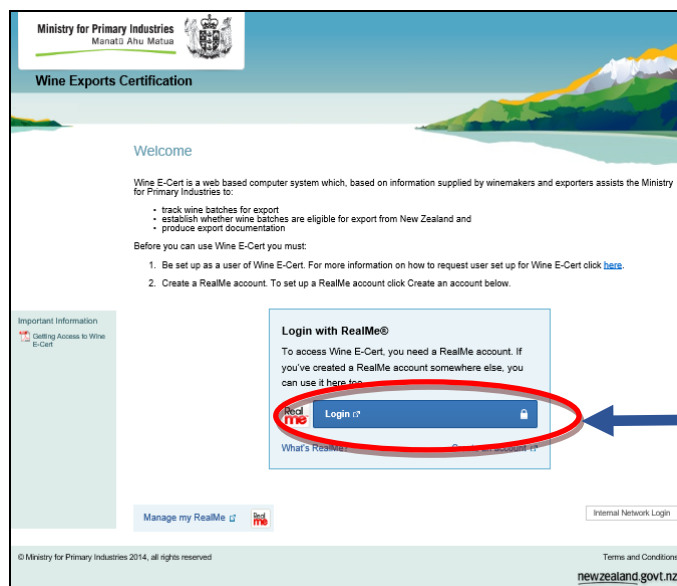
Ministry for Primary Industries
Manatū Ahu Matua

Wine Exports Certification

Welcome

Wine E-Cert is a web based computer system which, based on information supplied by winemakers and exporters assists the Ministry for Primary Industries to:

- track wine batches for export
- establish whether wine batches are eligible for export from New Zealand and
- produce export documentation

Before you can use Wine E-Cert you must:

1. Be set up as a user of Wine E-Cert. For more information on how to request user set up for Wine E-Cert click here.
2. Create a RealMe account. To set up a RealMe account click Create an account below.

Important Information

Getting Access to Wine E-Cert

Login with RealMe®

To access Wine E-Cert, you need a RealMe account. If you've created a RealMe account somewhere else, you can use it here too.

RealMe

Login

What's RealMe?

Create an account

Manage my RealMe

RealMe

Internal Network Login

© Ministry for Primary Industries 2014, all rights reserved

Terms and Conditions

newzealand.govt.nz